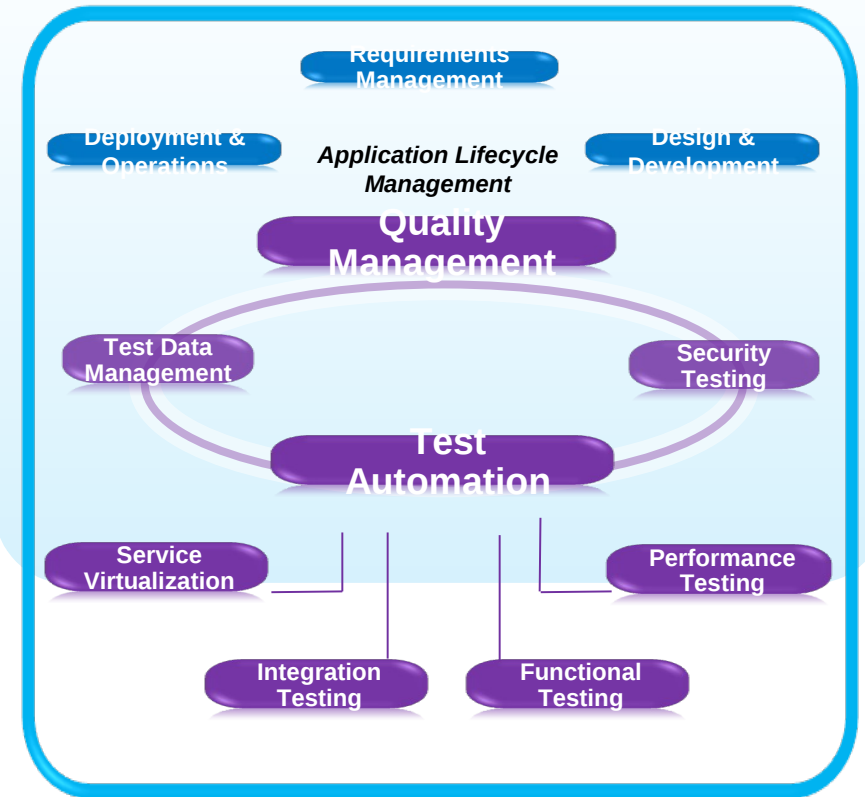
Requirements Management

Deployment & Operations

Application Lifecycle Management

Design & Development

Quality Management

Test Data Management

Security Testing

Test Automation

Service Virtualization

Performance Testing

Integration Testing

Functional Testing